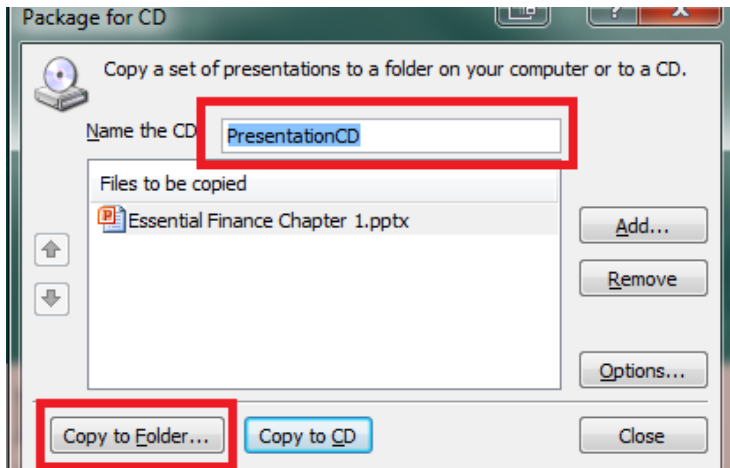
Package for CD

Copy a set of presentations to a folder on your computer or to a CD.

Name the CD: PresentationCD

Files to be copied

Essential Finance Chapter 1.pptx

Add...

Remove

Options...

Copy to Folder...

Copy to CD

Close